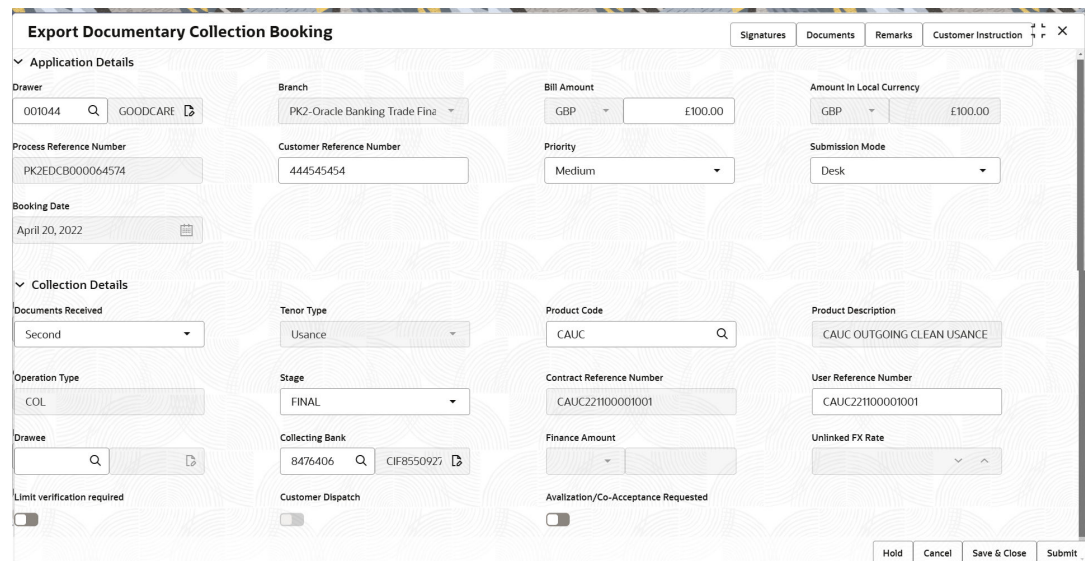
Export Documentary Collection Booking

Signatures Documents Remarks Customer Instruction

Application Details

Drawer
001044 GOODCARE

Branch
PK2-Oracle Banking Trade Fina

Bill Amount
GBP £100.00

Amount In Local Currency
GBP £100.00

Process Reference Number
PK2EDCB000064574

Customer Reference Number
444545454

Priority
Medium

Submission Mode
Desk

Booking Date
April 20, 2022

Collection Details

Documents Received
Second

Tenor Type
Usance

Product Code
CAUC

Product Description
CAUC OUTGOING CLEAN USANCE

Operation Type
COL

Stage
FINAL

Contract Reference Number
CAUC221100001001

User Reference Number
CAUC221100001001

Drawee

Collecting Bank
8476406 CIF8550927

Finance Amount

Unlinked FX Rate

Limit verification required

Customer Dispatch

Avalization/Co-Acceptance Requested

Hold Cancel Save & Close Submit